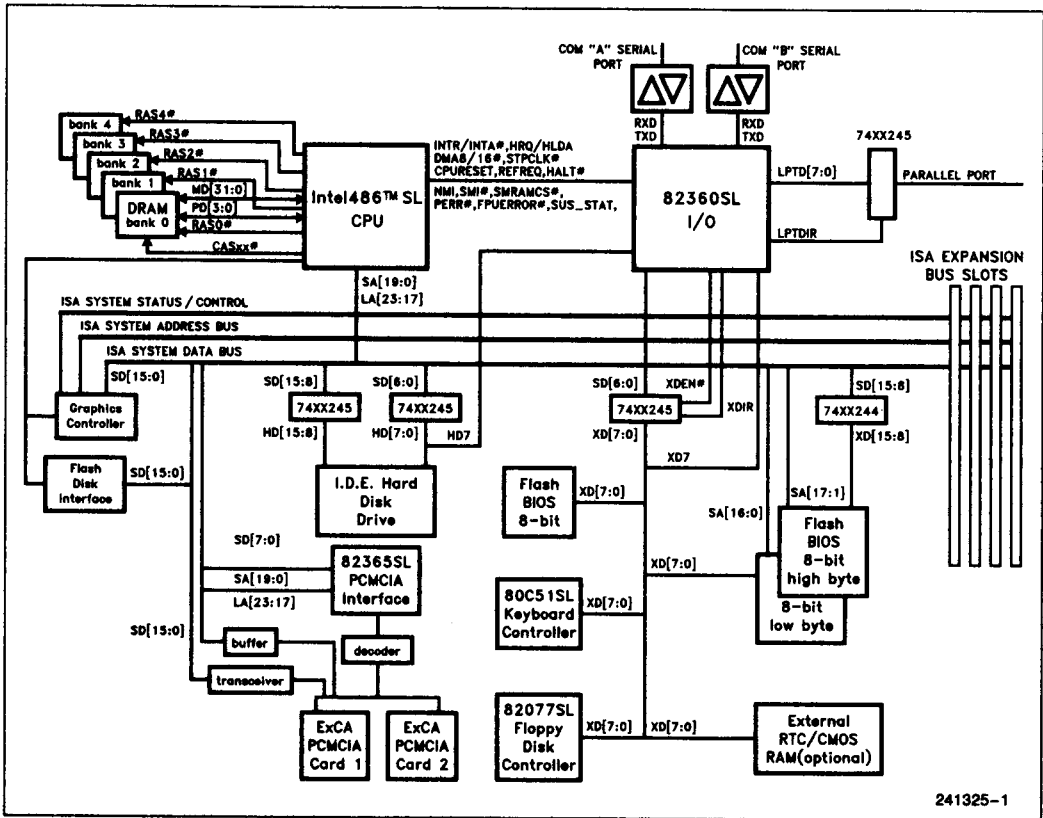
COM "A" SERIAL PORT
COM "B" SERIAL PORT
RXD TXD
RXD TXD
74XX245
bank 4
bank 3
bank 2
bank 1
DRAM bank 0
RAS4#
RAS3#
RAS2#
RAS1#
MD[31:0]
PD[3:0]
RAS0#
CASxx#
Intel486™ SL CPU
INTR/INTA#,HRQ/HLDA
DMA8/16#,STPCLK#
CPURESET,REFREQ,HALT#
NMI,SMI#,SMRAMCS#,
PERR#,FPUERROR#,SUS_STAT,
82360SL I/O
LPTD[7:0]
PARALLEL PORT
LPTDIR
ISA EXPANSION BUS SLOTS
SA[19:0]
LA[23:17]
ISA SYSTEM STATUS / CONTROL
ISA SYSTEM ADDRESS BUS
ISA SYSTEM DATA BUS
SD[15:0]
Graphics Controller
SD[15:8]
SD[8:0]
74XX245
74XX245
HD[15:8]
HD[7:0]
HD7
SD[6:0]
XDEN#
74XX245
XDIR
SD[15:8]
74XX244
XD[15:8]
XD[7:0]
XD7
Flash Disk Interface
SD[15:0]
I.D.E. Hard Disk Drive
Flash BIOS 8-bit
XD[7:0]
SA[17:1]
SA[16:0]
Flash BIOS 8-bit high byte
8-bit low byte
SD[7:0]
82365SL PCMCIA Interface
SA[19:0]
LA[23:17]
XD[7:0]
80C51SL Keyboard Controller
XD[7:0]
SD[15:0]
buffer
decoder
transceiver
ExCA PCMCIA Card 1
ExCA PCMCIA Card 2
82077SL Floppy Disk Controller
XD[7:0]
XD[7:0]
External RTC/CMOS RAM(optional)
241325–1